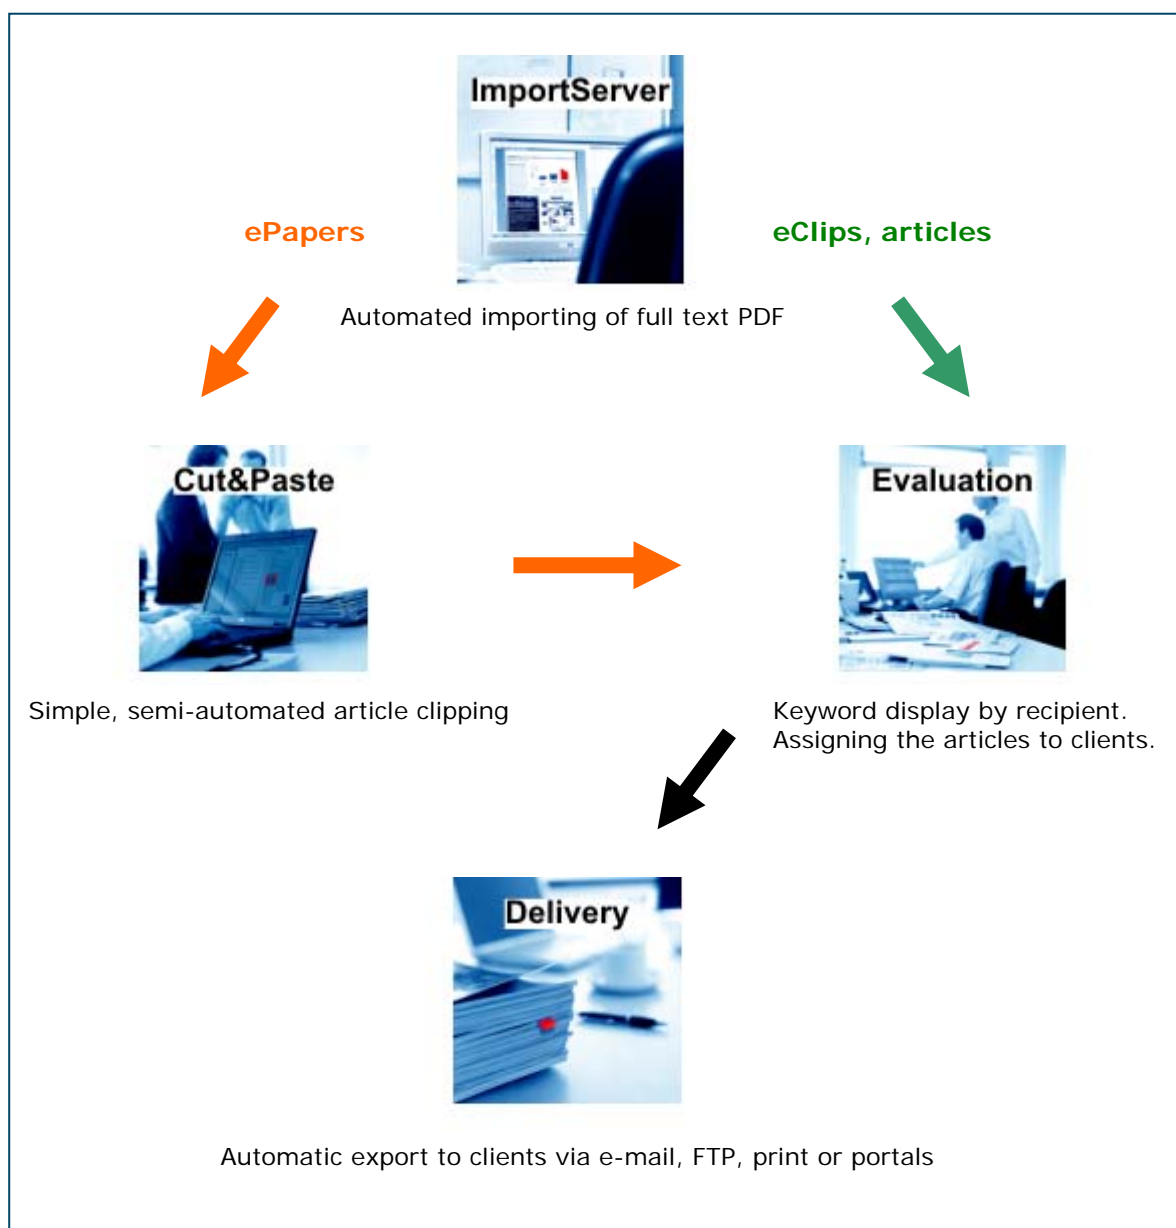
ImportServer

ePapers

eClips, articles

Automated importing of full text PDF

Cut&Paste

Evaluation

Simple, semi-automated article clipping

Keyword display by recipient.
Assigning the articles to clients.

Delivery

Automatic export to clients via e-mail, FTP, print or portals